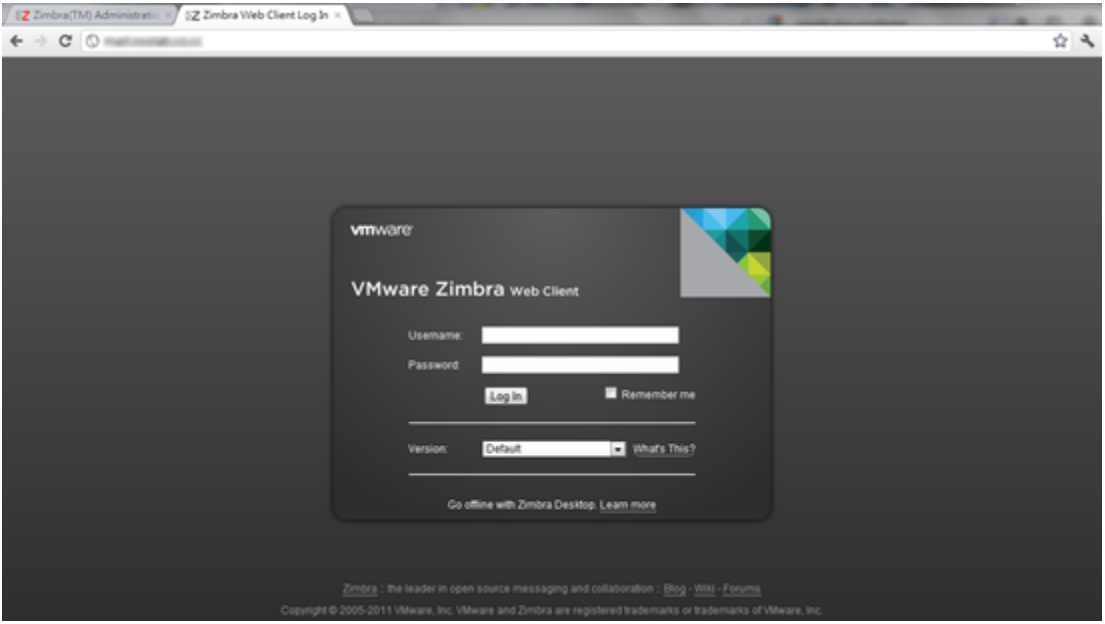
Zimbra(TM) Administratic ×
Zimbra Web Client Log In ×

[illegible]

vmware

VMware Zimbra Web Client

Username:
Password:
Log In
Remember me

Version: Default What's This?

Go offline with Zimbra Desktop. Learn more

Zimbra :: the leader in open source messaging and collaboration :: Blog - Wiki - Forums
Copyright © 2005-2011 VMware, Inc. VMware and Zimbra are registered trademarks or trademarks of VMware, Inc.